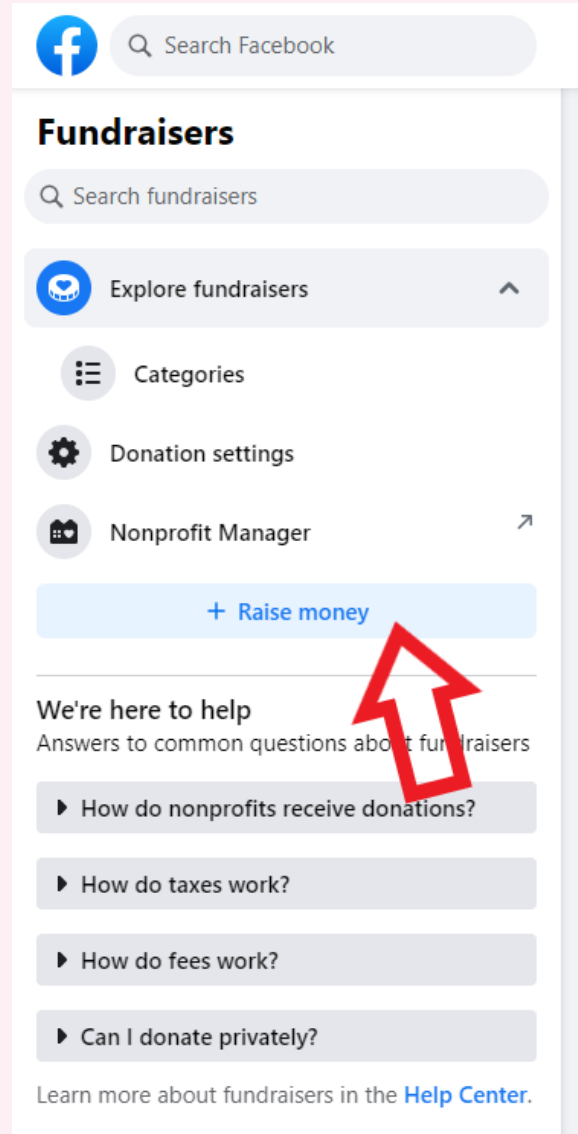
Search Facebook

Fundraisers

Search fundraisers

Explore fundraisers

Categories

Donation settings

Nonprofit Manager

+ Raise money

We're here to help

Answers to common questions abo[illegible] fu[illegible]draisers

How do nonprofits receive donations?

How do taxes work?

How do fees work?

Can I donate privately?

Learn more about fundraisers in the Help Center.